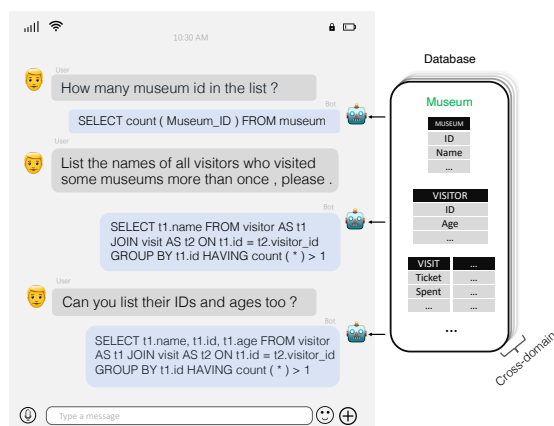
10:30 AM

User
How many museum id in the list ?

Bot
SELECT count ( Museum_ID ) FROM museum

User
List the names of all visitors who visited some museums more than once , please .

Bot
SELECT t1.name FROM visitor AS t1 JOIN visit AS t2 ON t1.id = t2.visitor_id GROUP BY t1.id HAVING count ( * ) > 1

User
Can you list their IDs and ages too ?

Bot
SELECT t1.name, t1.id, t1.age FROM visitor AS t1 JOIN visit AS t2 ON t1.id = t2.visitor_id GROUP BY t1.id HAVING count ( * ) > 1

Type a message

Database

Museum

| MUSEUM |
|---|
| ID |
| Name |
| ... |

| VISITOR |
|---|
| ID |
| Age |
| ... |

| VISIT | ... |
|---|---|
| Ticket | ... |
| Spent | ... |
| ... | ... |

...

Cross-domain